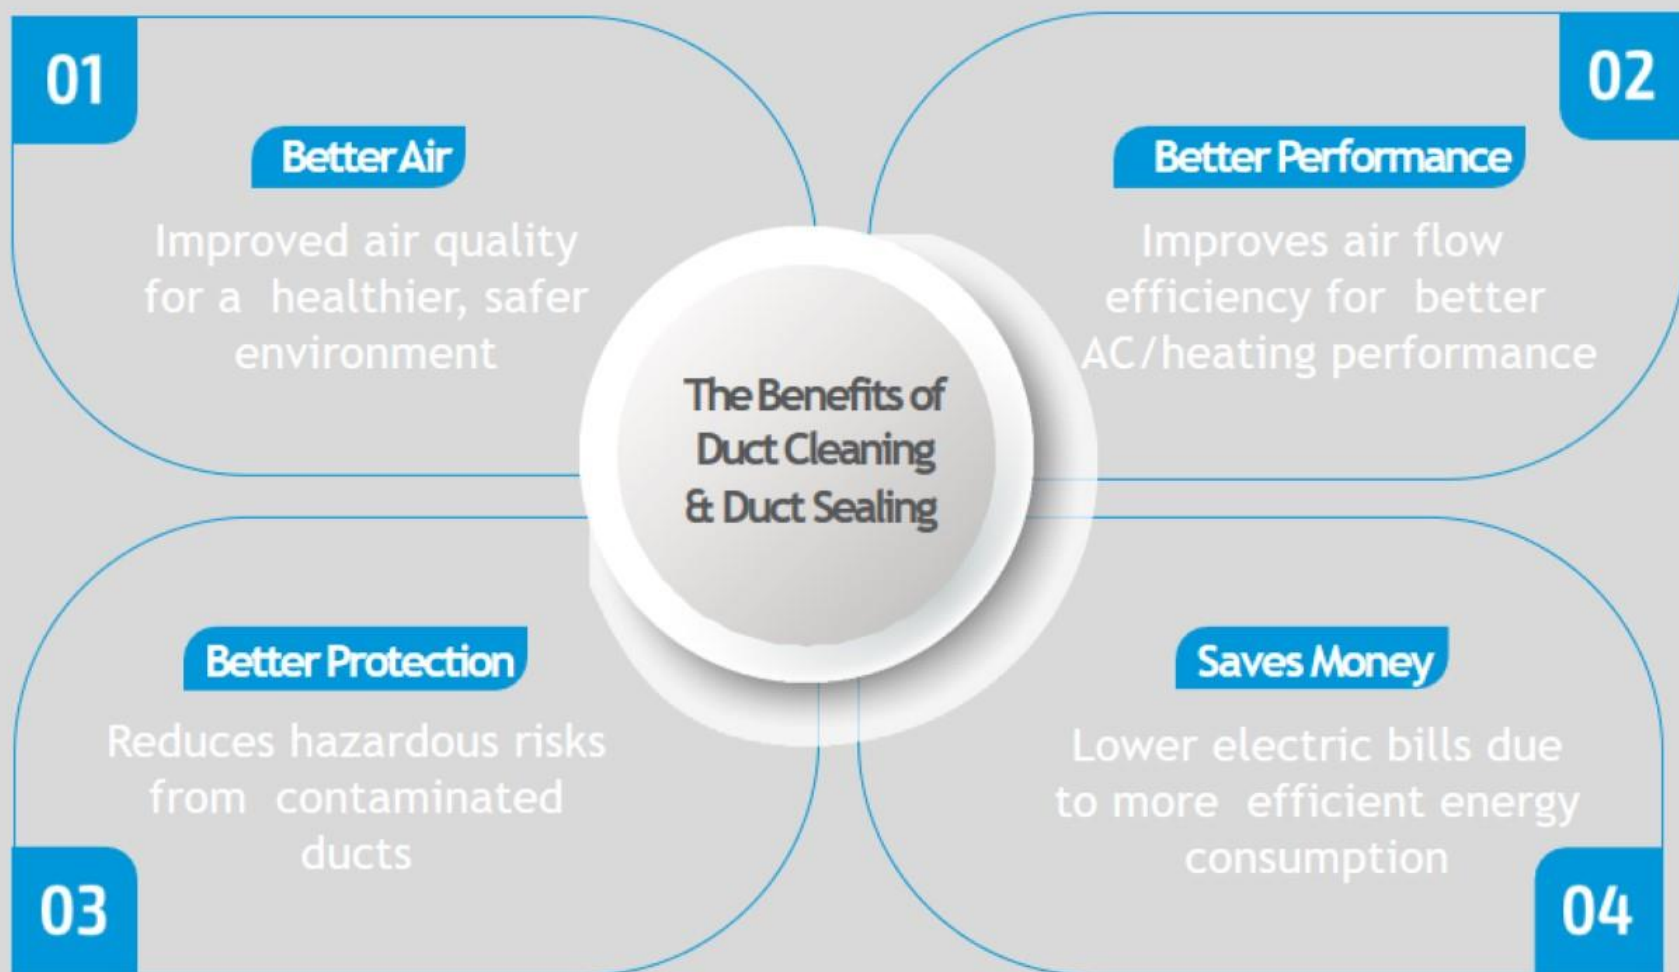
The Benefits of Duct Cleaning & Duct Sealing

01

Better Air

Improved air quality for a healthier, safer environment

02

Better Performance

Improves air flow efficiency for better AC/heating performance

Better Protection

Reduces hazardous risks from contaminated ducts

03

Saves Money

Lower electric bills due to more efficient energy consumption

04